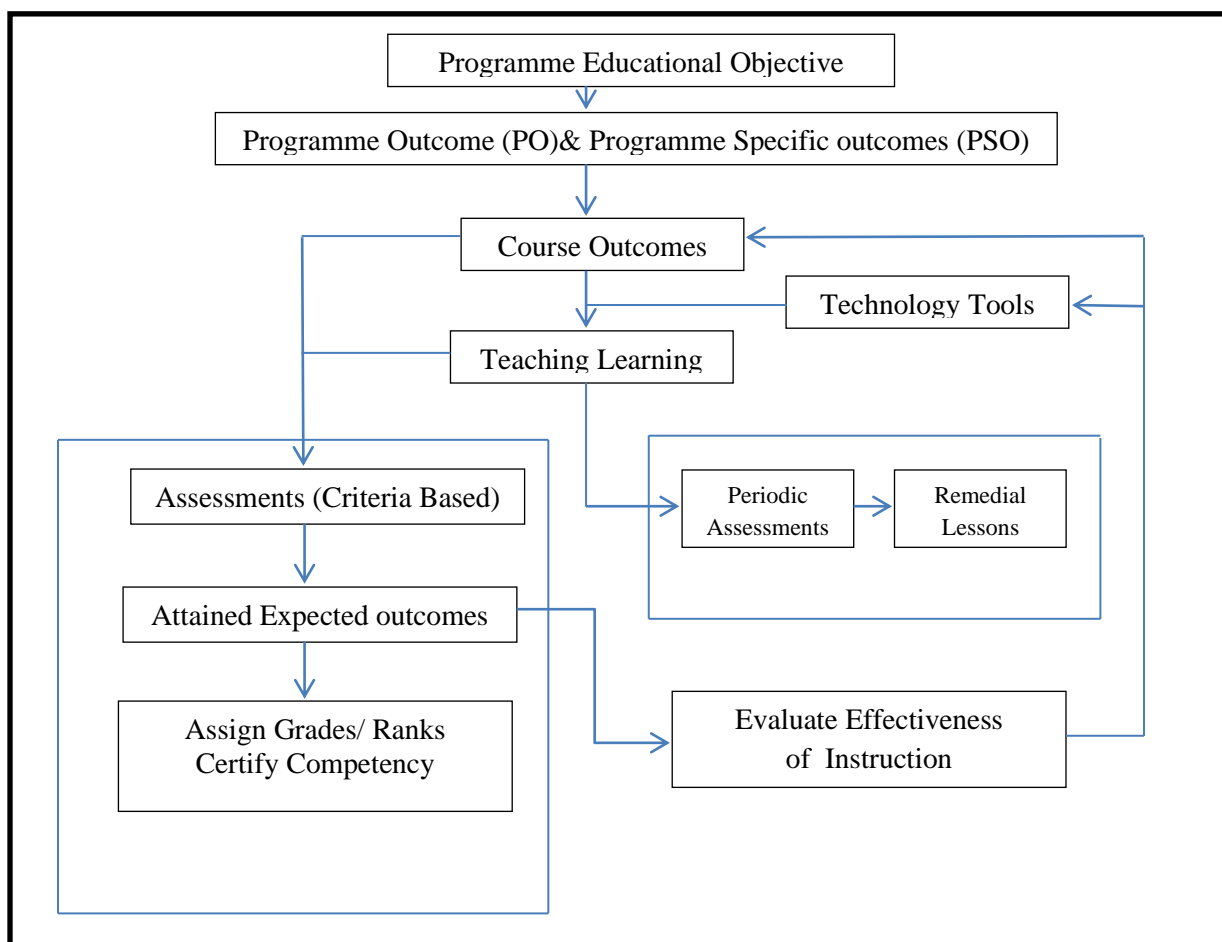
Programme Educational Objective

Programme Outcome (PO)& Programme Specific outcomes (PSO)

Course Outcomes

Technology Tools

Teaching Learning

Assessments (Criteria Based)

Periodic Assessments

Remedial Lessons

Attained Expected outcomes

Assign Grades/ Ranks Certify Competency

Evaluate Effectiveness of Instruction